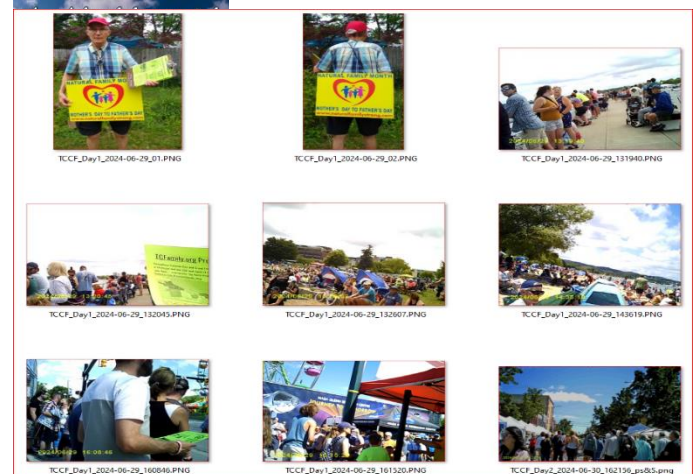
NATURAL FAMILY MONTH
MOTHER'S DAY TO FATHER'S DAY

TCCF_Day1_2024-06-29_01.PNG

NATURAL FAMILY MONTH
MOTHER'S DAY TO FATHER'S DAY

TCCF_Day1_2024-06-29_02.PNG

TCCF_Day1_2024-06-29_131940.PNG

TCFamily.org Pre

TCCF_Day1_2024-06-29_132045.PNG

TCCF_Day1_2024-06-29_132607.PNG

TCCF_Day1_2024-06-29_143619.PNG

2024-06-29 16:08:46

TCCF_Day1_2024-06-29_160846.PNG

TCCF_Day1_2024-06-29_161520.PNG

TCCF_Day2_2024-06-30_162156_ps&5.png